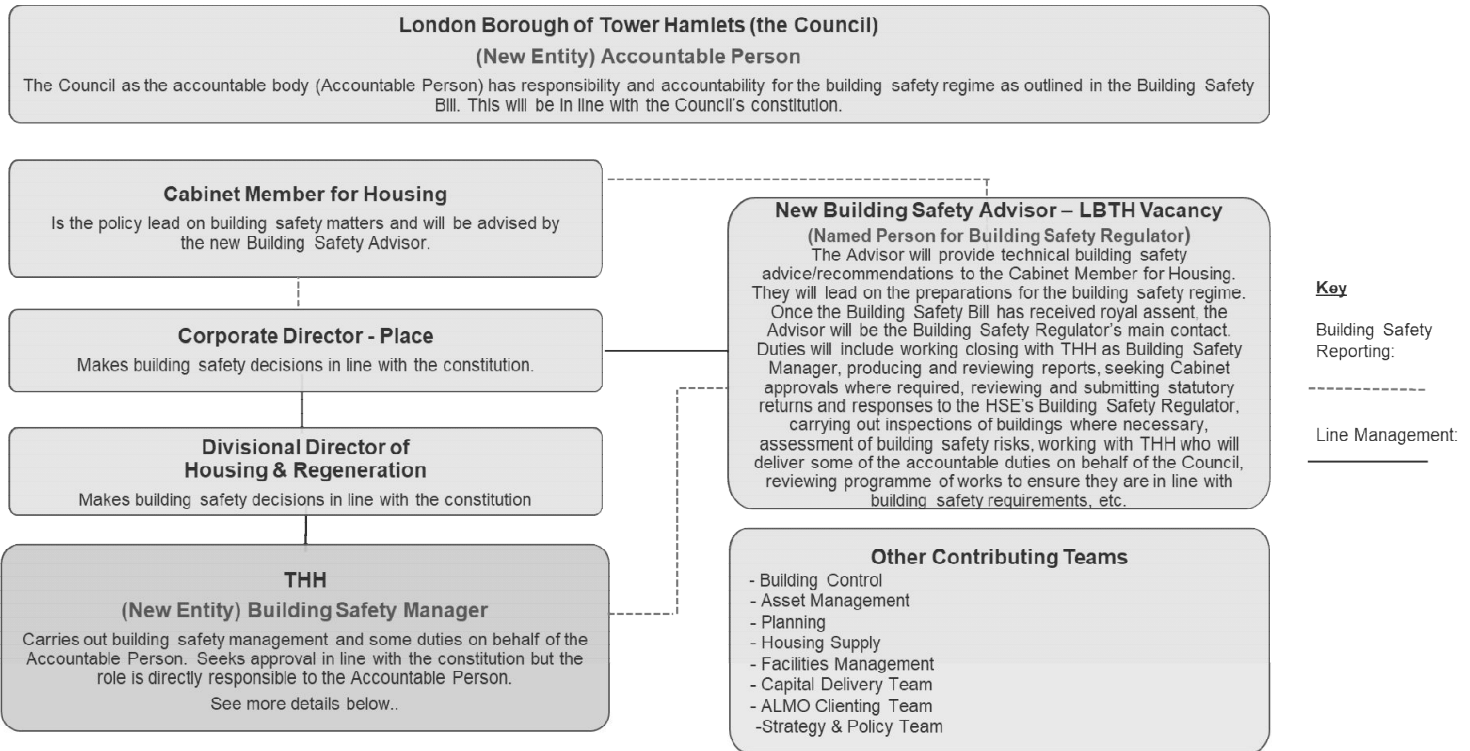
London Borough of Tower Hamlets (the Council)

(New Entity) Accountable Person

The Council as the accountable body (Accountable Person) has responsibility and accountability for the building safety regime as outlined in the Building Safety Bill. This will be in line with the Council's constitution.

Cabinet Member for Housing

Is the policy lead on building safety matters and will be advised by the new Building Safety Advisor.

Corporate Director - Place

Makes building safety decisions in line with the constitution.

Divisional Director of Housing & Regeneration

Makes building safety decisions in line with the constitution

THH

(New Entity) Building Safety Manager

Carries out building safety management and some duties on behalf of the Accountable Person. Seeks approval in line with the constitution but the role is directly responsible to the Accountable Person.

See more details below..

New Building Safety Advisor – LBTH Vacancy

(Named Person for Building Safety Regulator)

The Advisor will provide technical building safety advice/recommendations to the Cabinet Member for Housing. They will lead on the preparations for the building safety regime. Once the Building Safety Bill has received royal assent, the Advisor will be the Building Safety Regulator's main contact. Duties will include working closing with THH as Building Safety Manager, producing and reviewing reports, seeking Cabinet approvals where required, reviewing and submitting statutory returns and responses to the HSE's Building Safety Regulator, carrying out inspections of buildings where necessary, assessment of building safety risks, working with THH who will deliver some of the accountable duties on behalf of the Council, reviewing programme of works to ensure they are in line with building safety requirements, etc.

Other Contributing Teams

- Building Control
- Asset Management
- Planning
- Housing Supply
- Facilities Management
- Capital Delivery Team
- ALMO Clienting Team
-Strategy & Policy Team

Key

Building Safety Reporting:

Line Management: